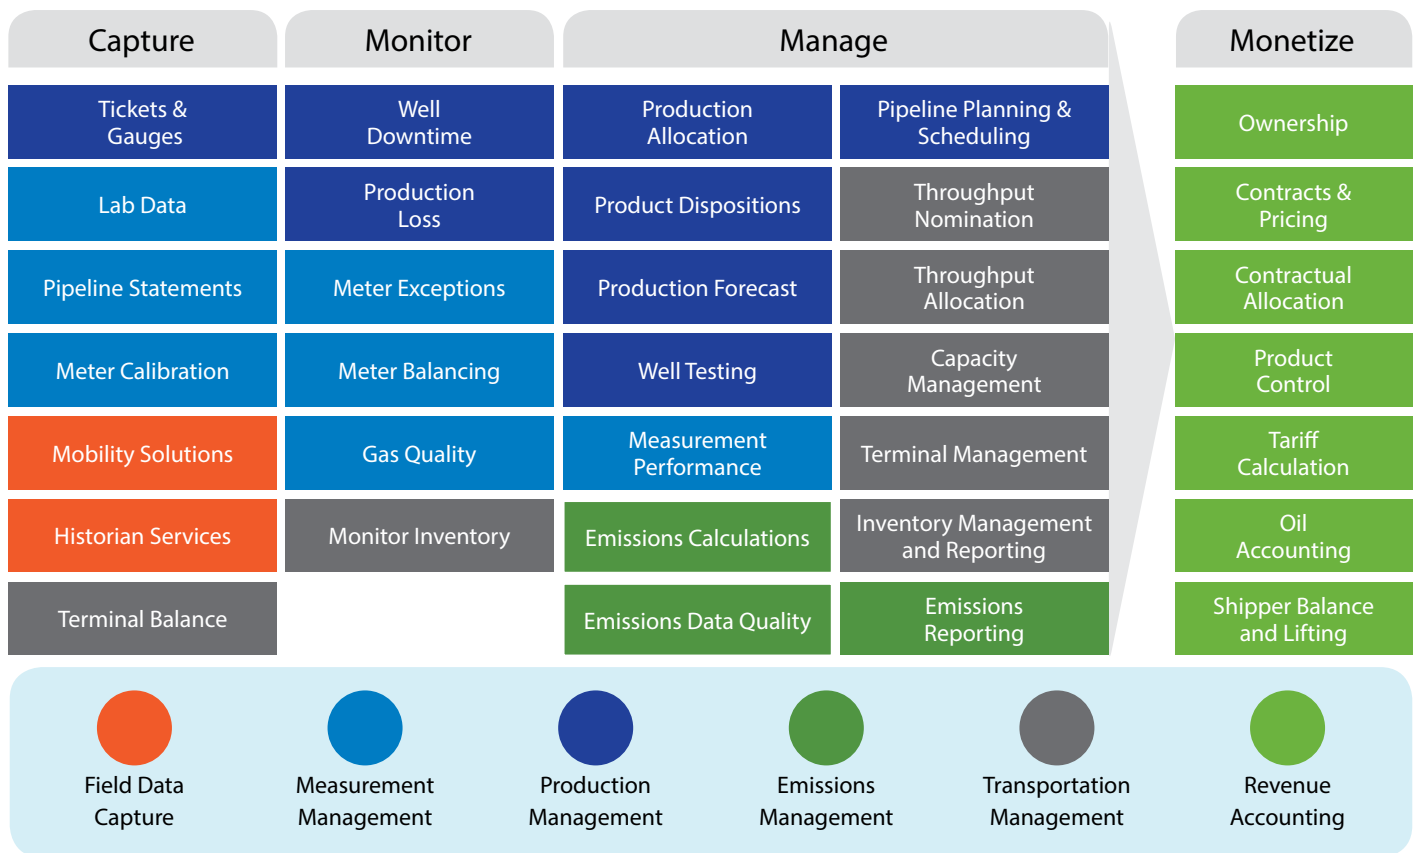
Capture

Tickets & Gauges

Lab Data

Pipeline Statements

Meter Calibration

Mobility Solutions

Historian Services

Terminal Balance

Monitor

Well Downtime

Production Loss

Meter Exceptions

Meter Balancing

Gas Quality

Monitor Inventory

Manage

Production Allocation

Product Dispositions

Production Forecast

Well Testing

Measurement Performance

Emissions Calculations

Emissions Data Quality

Pipeline Planning & Scheduling

Throughput Nomination

Throughput Allocation

Capacity Management

Terminal Management

Inventory Management and Reporting

Emissions Reporting

Monetize

Ownership

Contracts & Pricing

Contractual Allocation

Product Control

Tariff Calculation

Oil Accounting

Shipper Balance and Lifting

Field Data Capture

Measurement Management

Production Management

Emissions Management

Transportation Management

Revenue Accounting